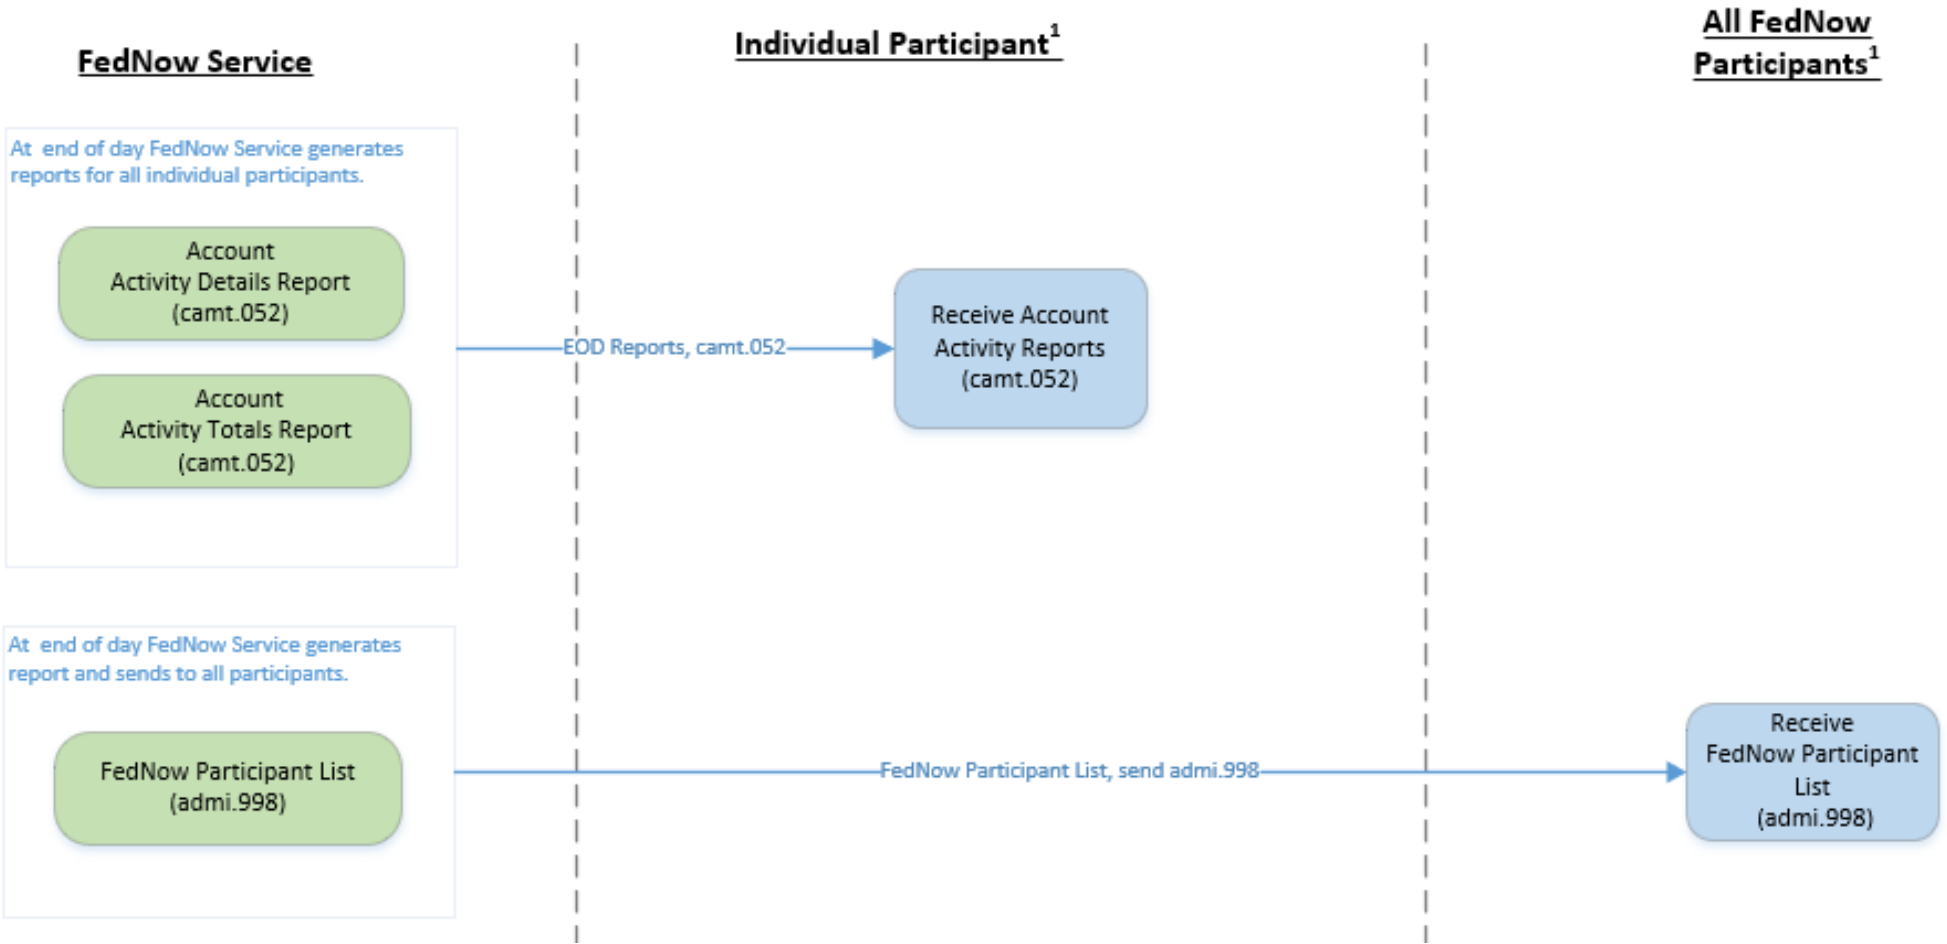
FedNow Service

Individual Participant$^1$

All FedNow Participants$^1$

At end of day FedNow Service generates reports for all individual participants.

Account Activity Details Report (camt.052)

Account Activity Totals Report (camt.052)

EOD Reports, camt.052

Receive Account Activity Reports (camt.052)

At end of day FedNow Service generates report and sends to all participants.

FedNow Participant List (admi.998)

FedNow Participant List, send admi.998

Receive FedNow Participant List (admi.998)